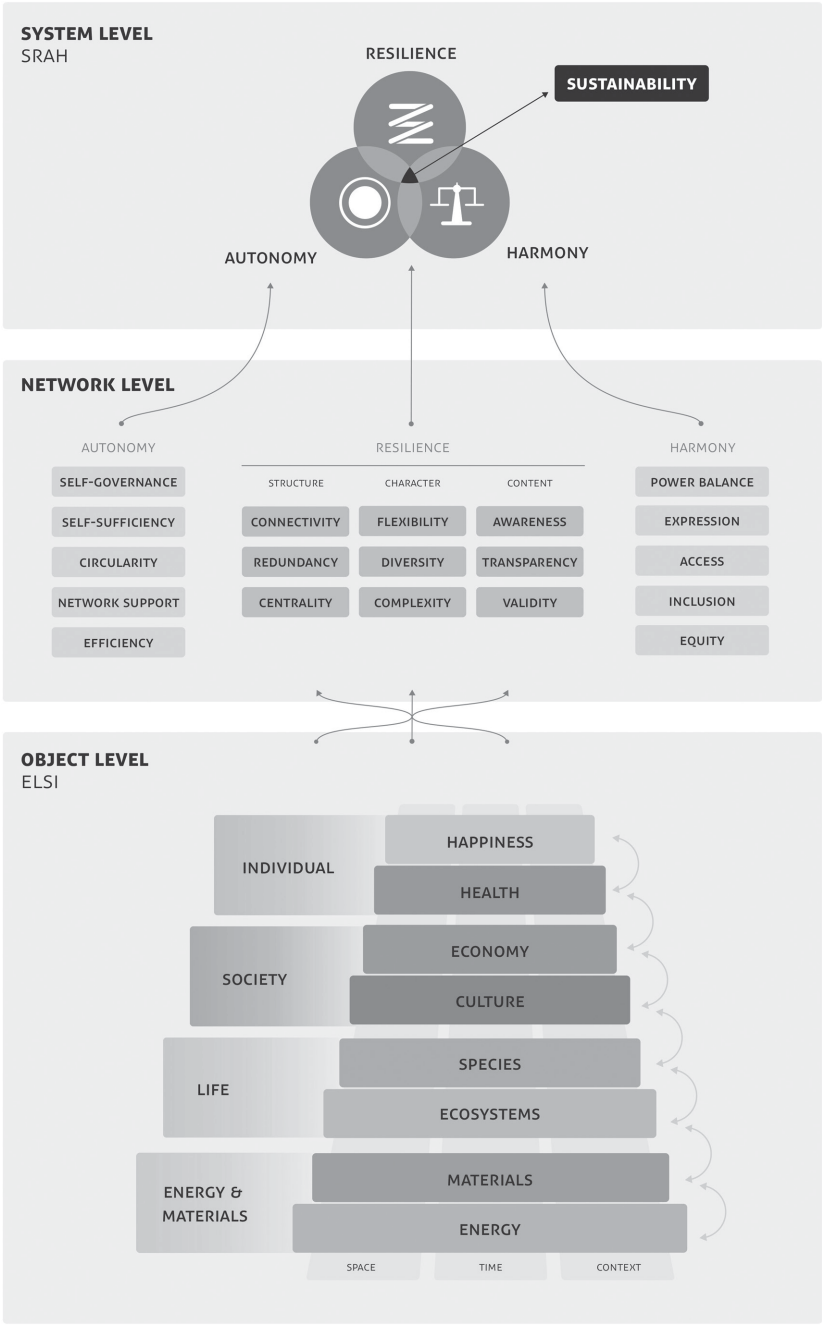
SYSTEM LEVEL
SRAH

RESILIENCE

SUSTAINABILITY

AUTONOMY

HARMONY

NETWORK LEVEL

AUTONOMY

SELF-GOVERNANCE

SELF-SUFFICIENCY

CIRCULARITY

NETWORK SUPPORT

EFFICIENCY

RESILIENCE

| STRUCTURE | CHARACTER | CONTENT |
|---|---|---|
| CONNECTIVITY | FLEXIBILITY | AWARENESS |
| REDUNDANCY | DIVERSITY | TRANSPARENCY |
| CENTRALITY | COMPLEXITY | VALIDITY |

HARMONY

POWER BALANCE

EXPRESSION

ACCESS

INCLUSION

EQUITY

OBJECT LEVEL
ELSI

INDIVIDUAL

HAPPINESS

HEALTH

SOCIETY

ECONOMY

CULTURE

LIFE

SPECIES

ECOSYSTEMS

ENERGY & MATERIALS

MATERIALS

ENERGY

SPACE

TIME

CONTEXT